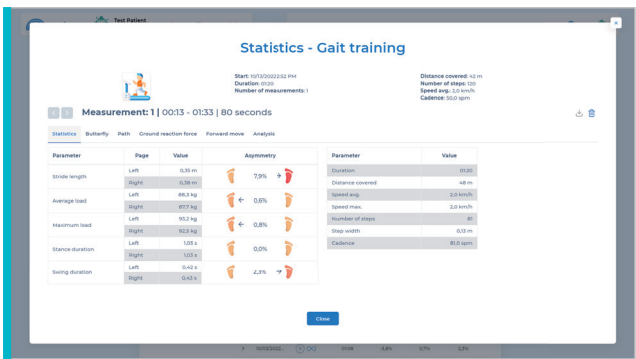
Test Patient

Statistics - Gait training

Start: 10/13/2022 12:52 PM
Duration: 01:20
Number of measurements: 1

Distance covered: 42 m
Number of steps: 120
Speed avg.: 2,0 km/h
Cadence: 50,0 spm

Measurement: 1 | 00:13 - 01:33 | 80 seconds

Statistics Butterfly Path Ground reaction force Forward move Analysis

| Parameter | Page | Value | Asymmetry |
|---|---|---|---|
| Stride length | Left | 0,35 m | 7,9% → |
| | Right | 0,38 m | |
| Average load | Left | 88,3 kg | ← 0,6% |
| | Right | 87,7 kg | |
| Maximum load | Left | 93,2 kg | ← 0,8% |
| | Right | 92,5 kg | |
| Stance duration | Left | 1,03 s | 0,0% |
| | Right | 1,03 s | |
| Swing duration | Left | 0,42 s | 2,3% → |
| | Right | 0,43 s | |

| Parameter | Value |
|---|---|
| Duration | 01:20 |
| Distance covered | 48 m |
| Speed avg. | 2,0 km/h |
| Speed max. | 2,0 km/h |
| Number of steps | 81 |
| Step width | 0,13 m |
| Cadence | 81,0 spm |

Close

10/13/2022... 01:08 3,8% 0,7% 2,3%